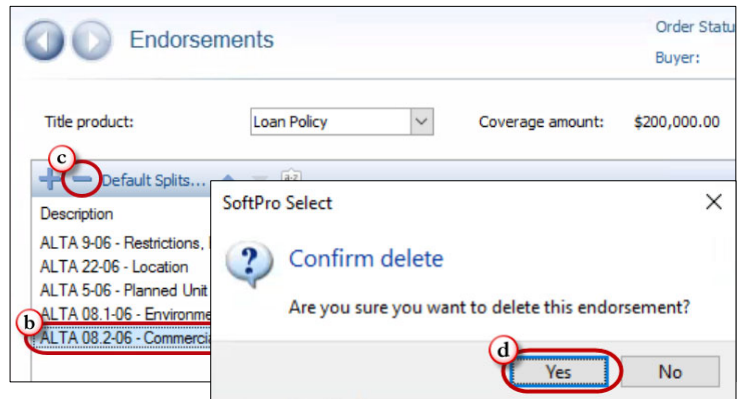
Endorsements

Order Statu

Buyer:

Title product:

Loan Policy

Coverage amount:

$200,000.00

c

Default Splits...

Description

ALTA 9-06 - Restrictions, I

ALTA 22-06 - Location

ALTA 5-06 - Planned Unit

ALTA 08.1-06 - Environme

b

ALTA 08.2-06 - Commerci

SoftPro Select

Confirm delete

Are you sure you want to delete this endorsement?

d

Yes

No